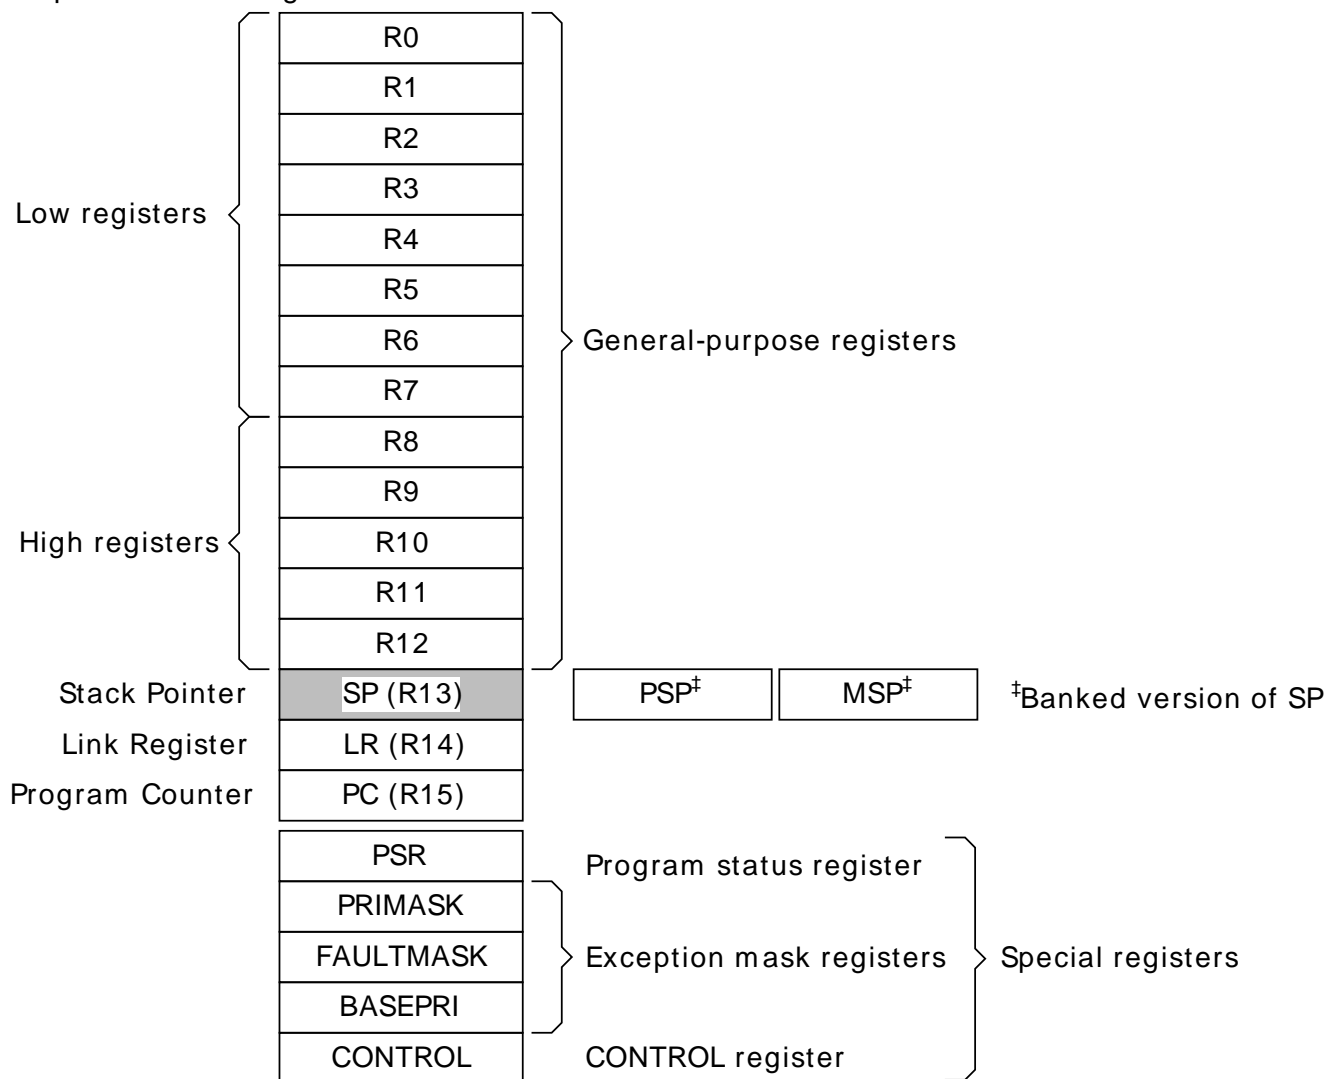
R0
R1
R2
R3
R4
R5
R6
R7
R8
R9
R10
R11
R12

Low registers

High registers

General-purpose registers

Stack Pointer SP (R13) PSP$^‡$ MSP$^‡$ $^‡$Banked version of SP

Link Register LR (R14)

Program Counter PC (R15)

PSR Program status register

PRIMASK

FAULTMASK Exception mask registers

BASEPRI

CONTROL CONTROL register

Special registers